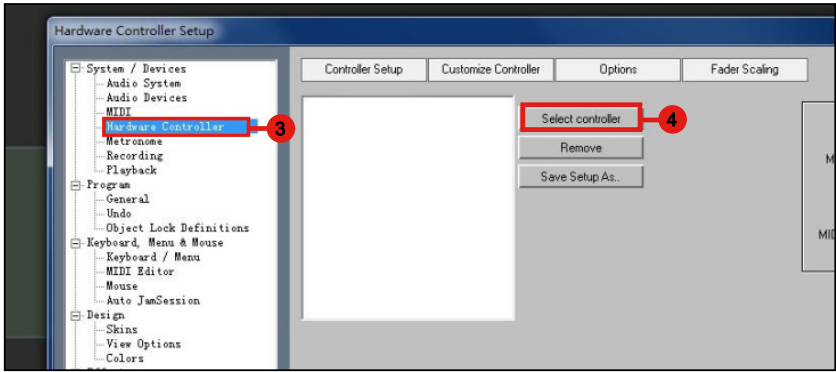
Hardware Controller Setup

System / Devices
Audio System
Audio Devices
MIDI
Hardware Controller
Metronome
Recording
Playback
Program
General
Undo
Object Lock Definitions
Keyboard, Menu & Mouse
Keyboard / Menu
MIDI Editor
Mouse
Auto JamSession
Design
Skins
View Options
Colors

3

Controller Setup
Customize Controller
Options
Fader Scaling

Select controller
4
Remove
Save Setup As..

M
MID